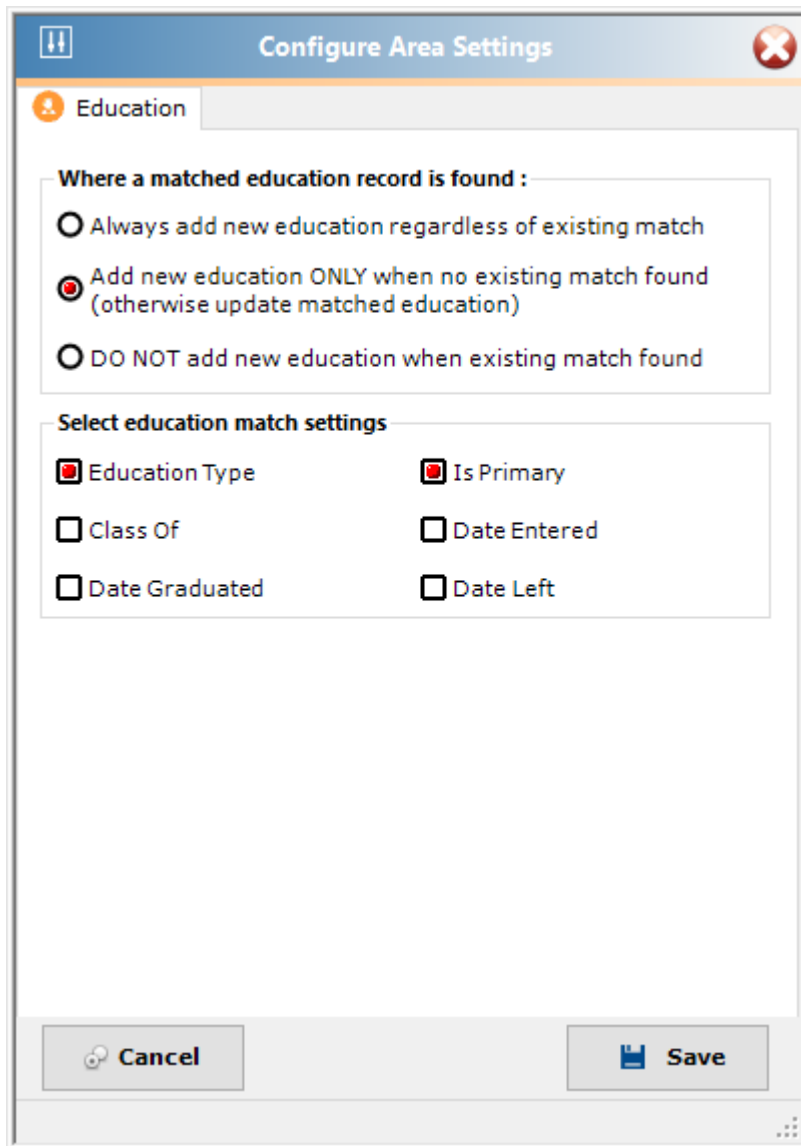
Configure Area Settings

Education

Where a matched education record is found :

Always add new education regardless of existing match

Add new education ONLY when no existing match found (otherwise update matched education)

DO NOT add new education when existing match found

Select education match settings

Education Type

Is Primary

Class Of

Date Entered

Date Graduated

Date Left

Cancel

Save